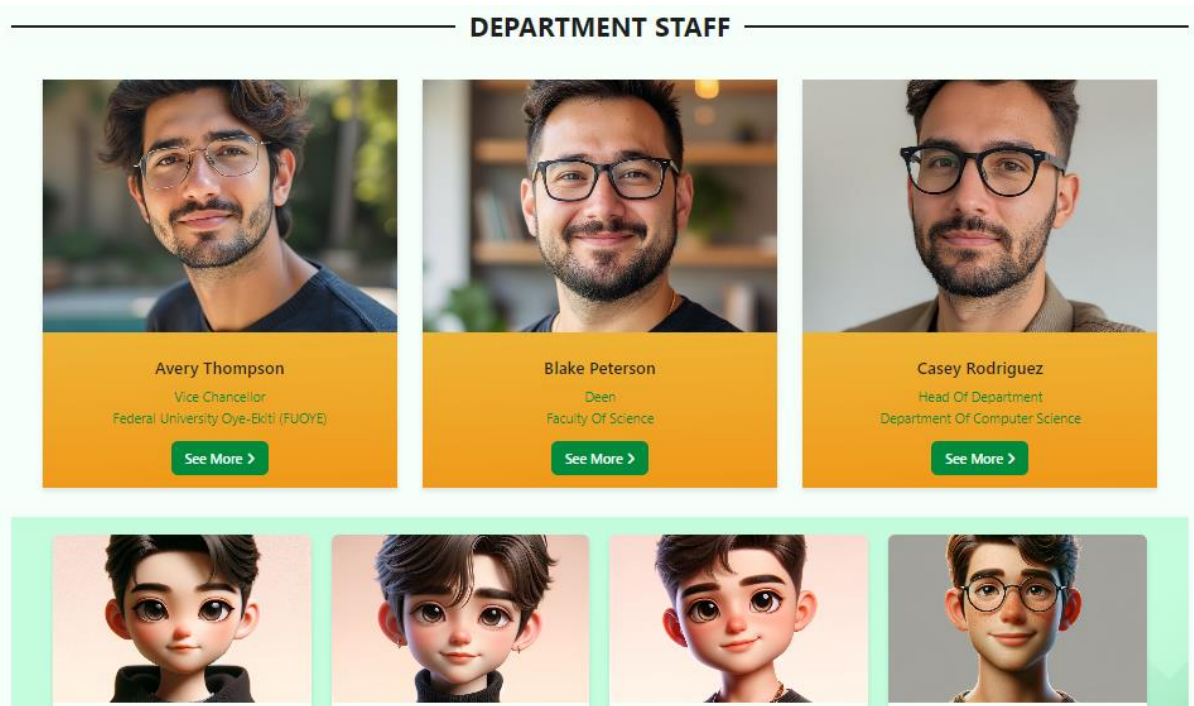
DEPARTMENT STAFF

Avery Thompson
Vice Chancellor
Federal University Oye-Ekiti (FUOYE)
See More >

Blake Peterson
Deen
Faculty Of Science
See More >

Casey Rodriguez
Head Of Department
Department Of Computer Science
See More >